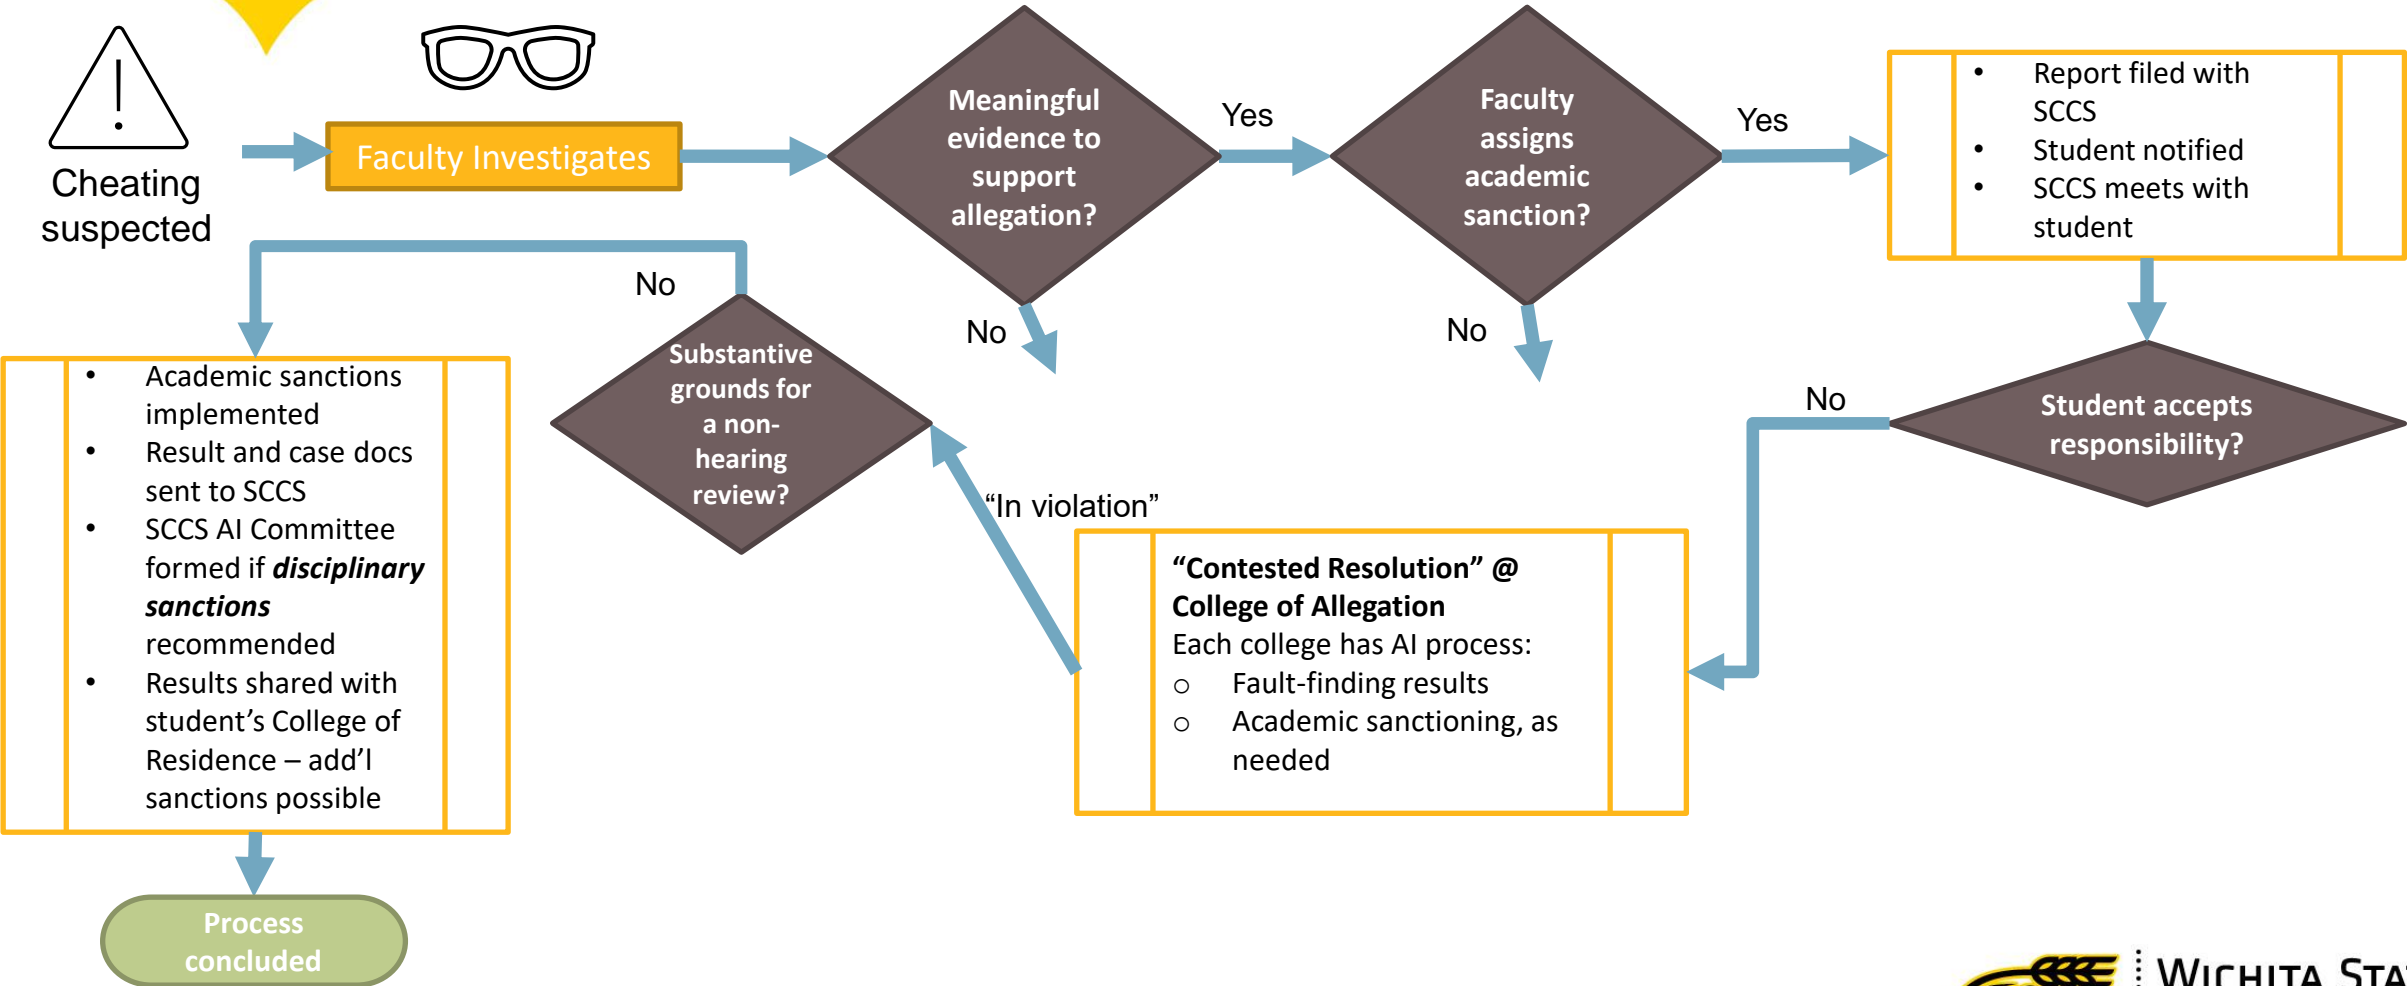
Cheating suspected

Faculty Investigates

Meaningful evidence to support allegation?

Yes

Faculty assigns academic sanction?

Yes

- Report filed with SCCS
- Student notified
- SCCS meets with student

No

No

No

Substantive grounds for a non-hearing review?

No

Student accepts responsibility?

“In violation”

- Academic sanctions implemented
- Result and case docs sent to SCCS
- SCCS AI Committee formed if ***disciplinary sanctions*** recommended
- Results shared with student’s College of Residence – add’l sanctions possible

**“Contested Resolution” @ College of Allegation**
Each college has AI process:
- Fault-finding results
- Academic sanctioning, as needed

Process concluded

Wichita Sta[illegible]